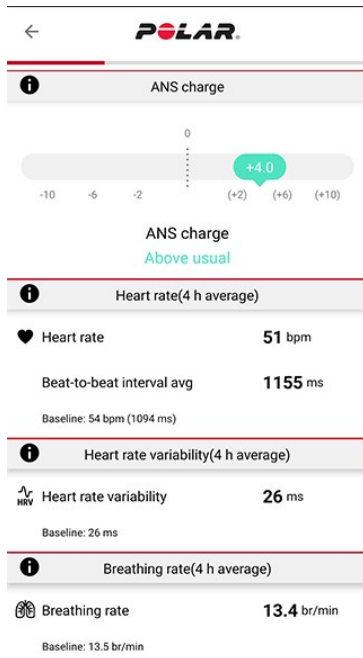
POLAR

ANS charge

0

+4.0

-10 -6 -2 (+2) (+6) (+10)

ANS charge

Above usual

Heart rate(4 h average)

Heart rate 51 bpm

Beat-to-beat interval avg 1155 ms

Baseline: 54 bpm (1094 ms)

Heart rate variability(4 h average)

HRV Heart rate variability 26 ms

Baseline: 26 ms

Breathing rate(4 h average)

Breathing rate 13.4 br/min

Baseline: 13.5 br/min